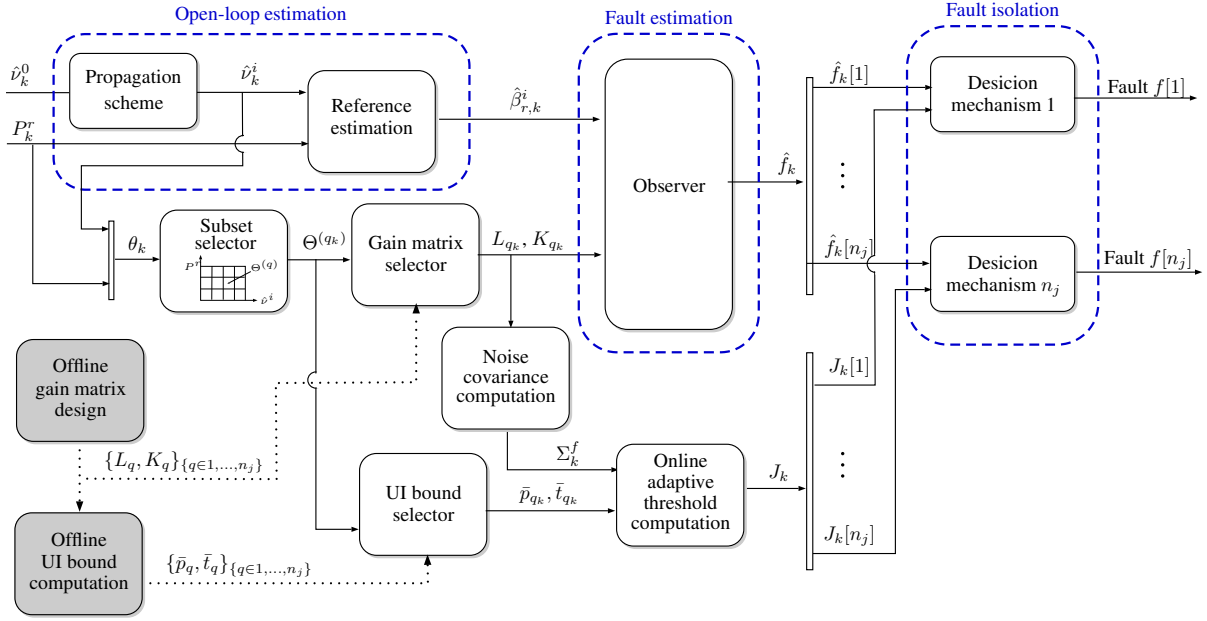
Open-loop estimation

Fault estimation

Fault isolation

$\hat{\nu}_k^0$

Propagation scheme

$\hat{\nu}_k^i$

Reference estimation

$\hat{\beta}_{r,k}^i$

$P_k^r$

Observer

$\hat{f}_k$

$\hat{f}_k[1]$

Desicion mechanism 1

Fault $f[1]$

$\theta_k$

Subset selector

$P^r$

$\Theta^{(q)}$

$\hat{\nu}^i$

$\Theta^{(q_k)}$

Gain matrix selector

$L_{q_k}, K_{q_k}$

$\hat{f}_k[n_j]$

Desicion mechanism $n_j$

Fault $f[n_j]$

Offline gain matrix design

Noise covariance computation

$J_k[1]$

$\{L_q, K_q\}_{\{q\in 1,\ldots,n_j\}}$

$\Sigma_k^f$

Online adaptive threshold computation

$J_k$

UI bound selector

$\bar{p}_{q_k}, \bar{t}_{q_k}$

Offline UI bound computation

$\{\bar{p}_q, \bar{t}_q\}_{\{q\in 1,\ldots,n_j\}}$

$J_k[n_j]$